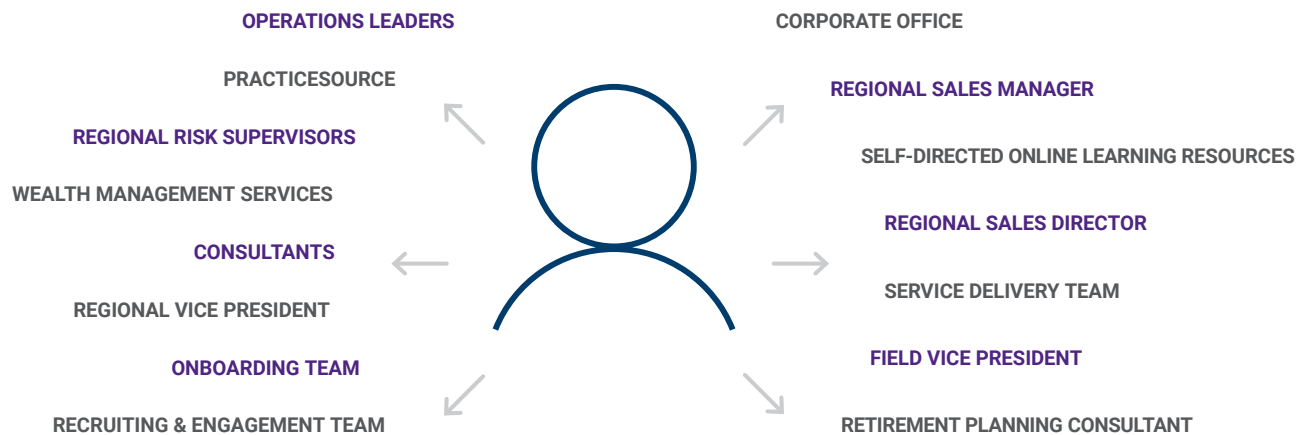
OPERATIONS LEADERS

PRACTICESOURCE

REGIONAL RISK SUPERVISORS

WEALTH MANAGEMENT SERVICES

CONSULTANTS

REGIONAL VICE PRESIDENT

ONBOARDING TEAM

RECRUITING & ENGAGEMENT TEAM

CORPORATE OFFICE

REGIONAL SALES MANAGER

SELF-DIRECTED ONLINE LEARNING RESOURCES

REGIONAL SALES DIRECTOR

SERVICE DELIVERY TEAM

FIELD VICE PRESIDENT

RETIREMENT PLANNING CONSULTANT